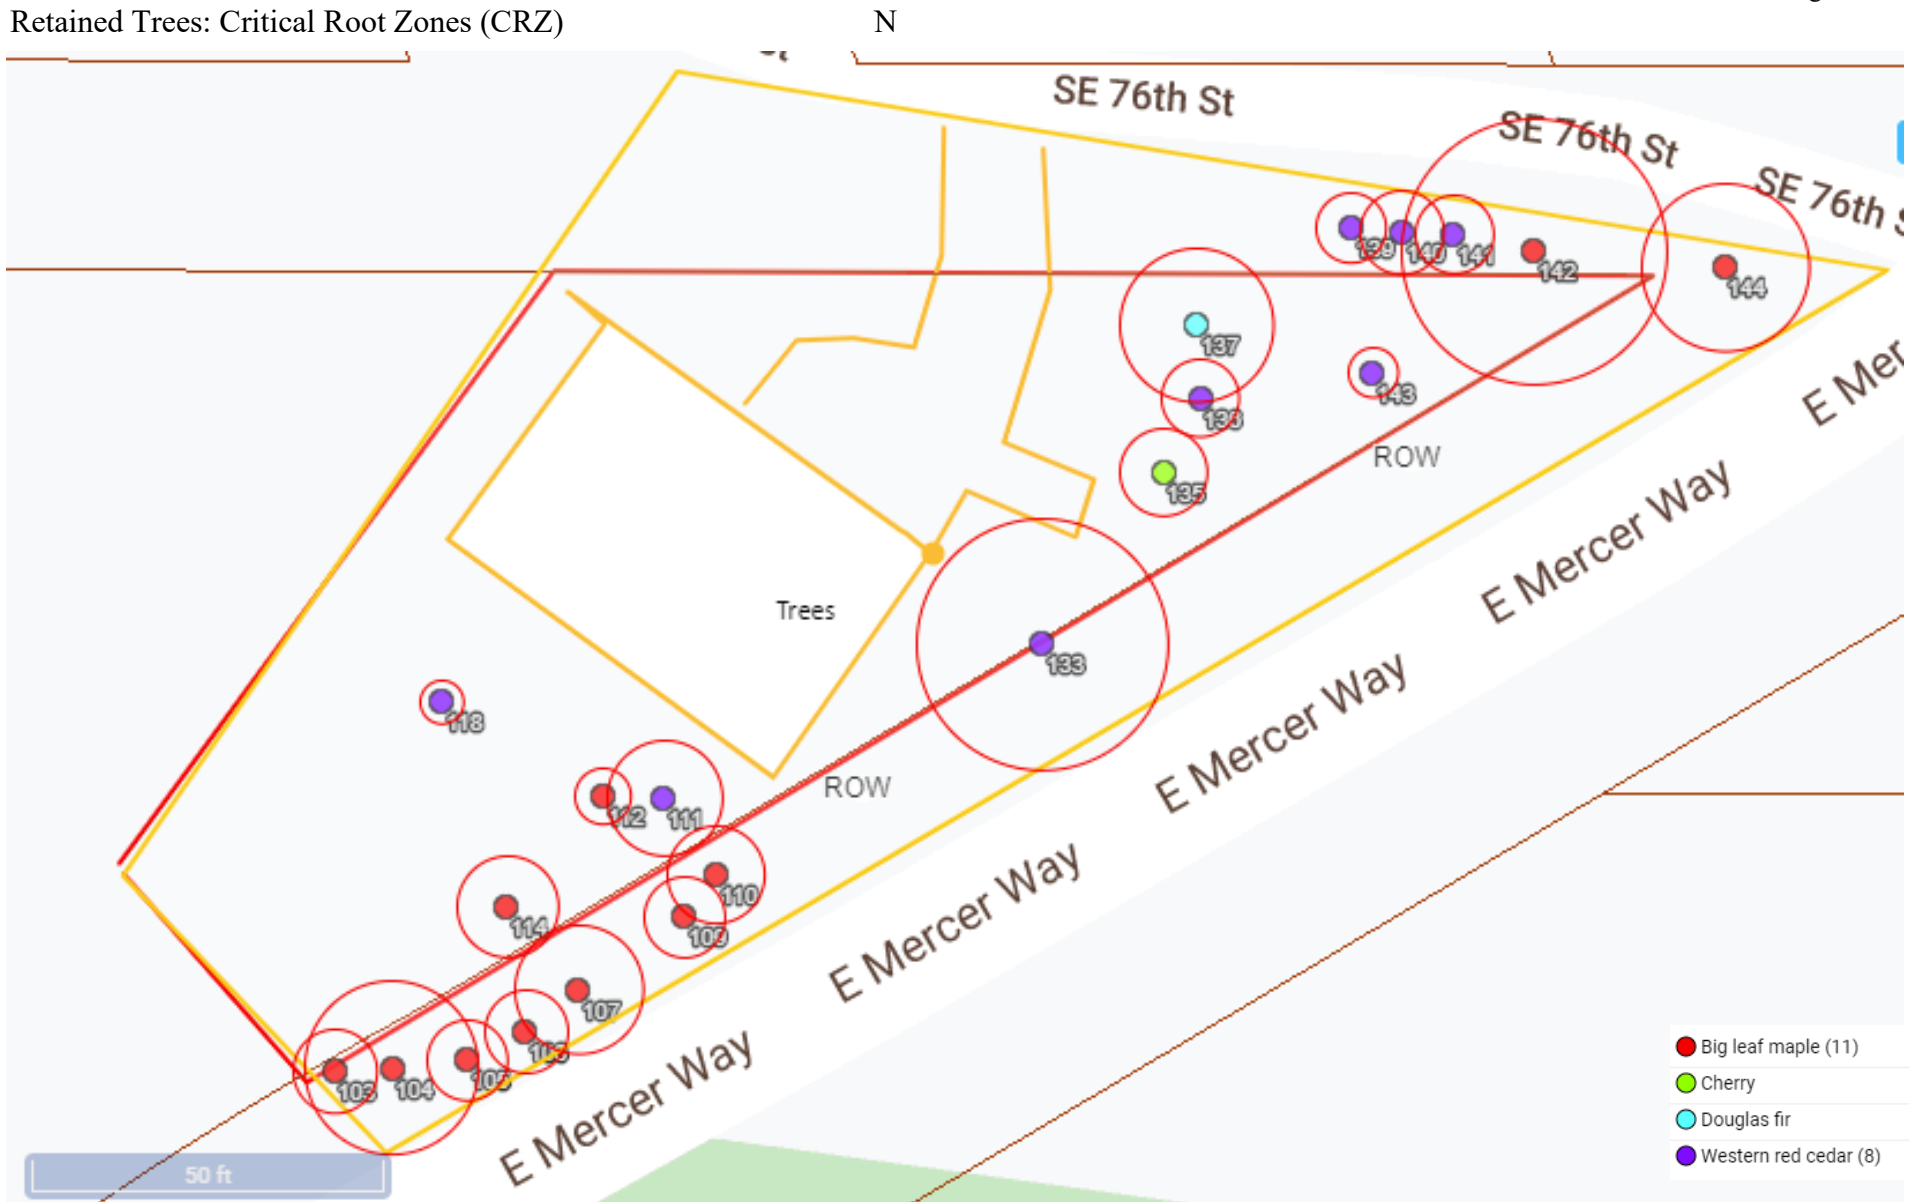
Retained Trees: Critical Root Zones (CRZ) N

SE 76th St

SE 76th St

SE 76th S

139 140 141 142 144

137

143

138

ROW

135

Trees

133

118

ROW

112 111

110

114

109

107

103 104 105 106

E Mercer Way

E Mercer Way

E Mercer Way

E Mercer Way

E Mercer Way

E Mer

50 ft

Big leaf maple (11)
Cherry
Douglas fir
Western red cedar (8)